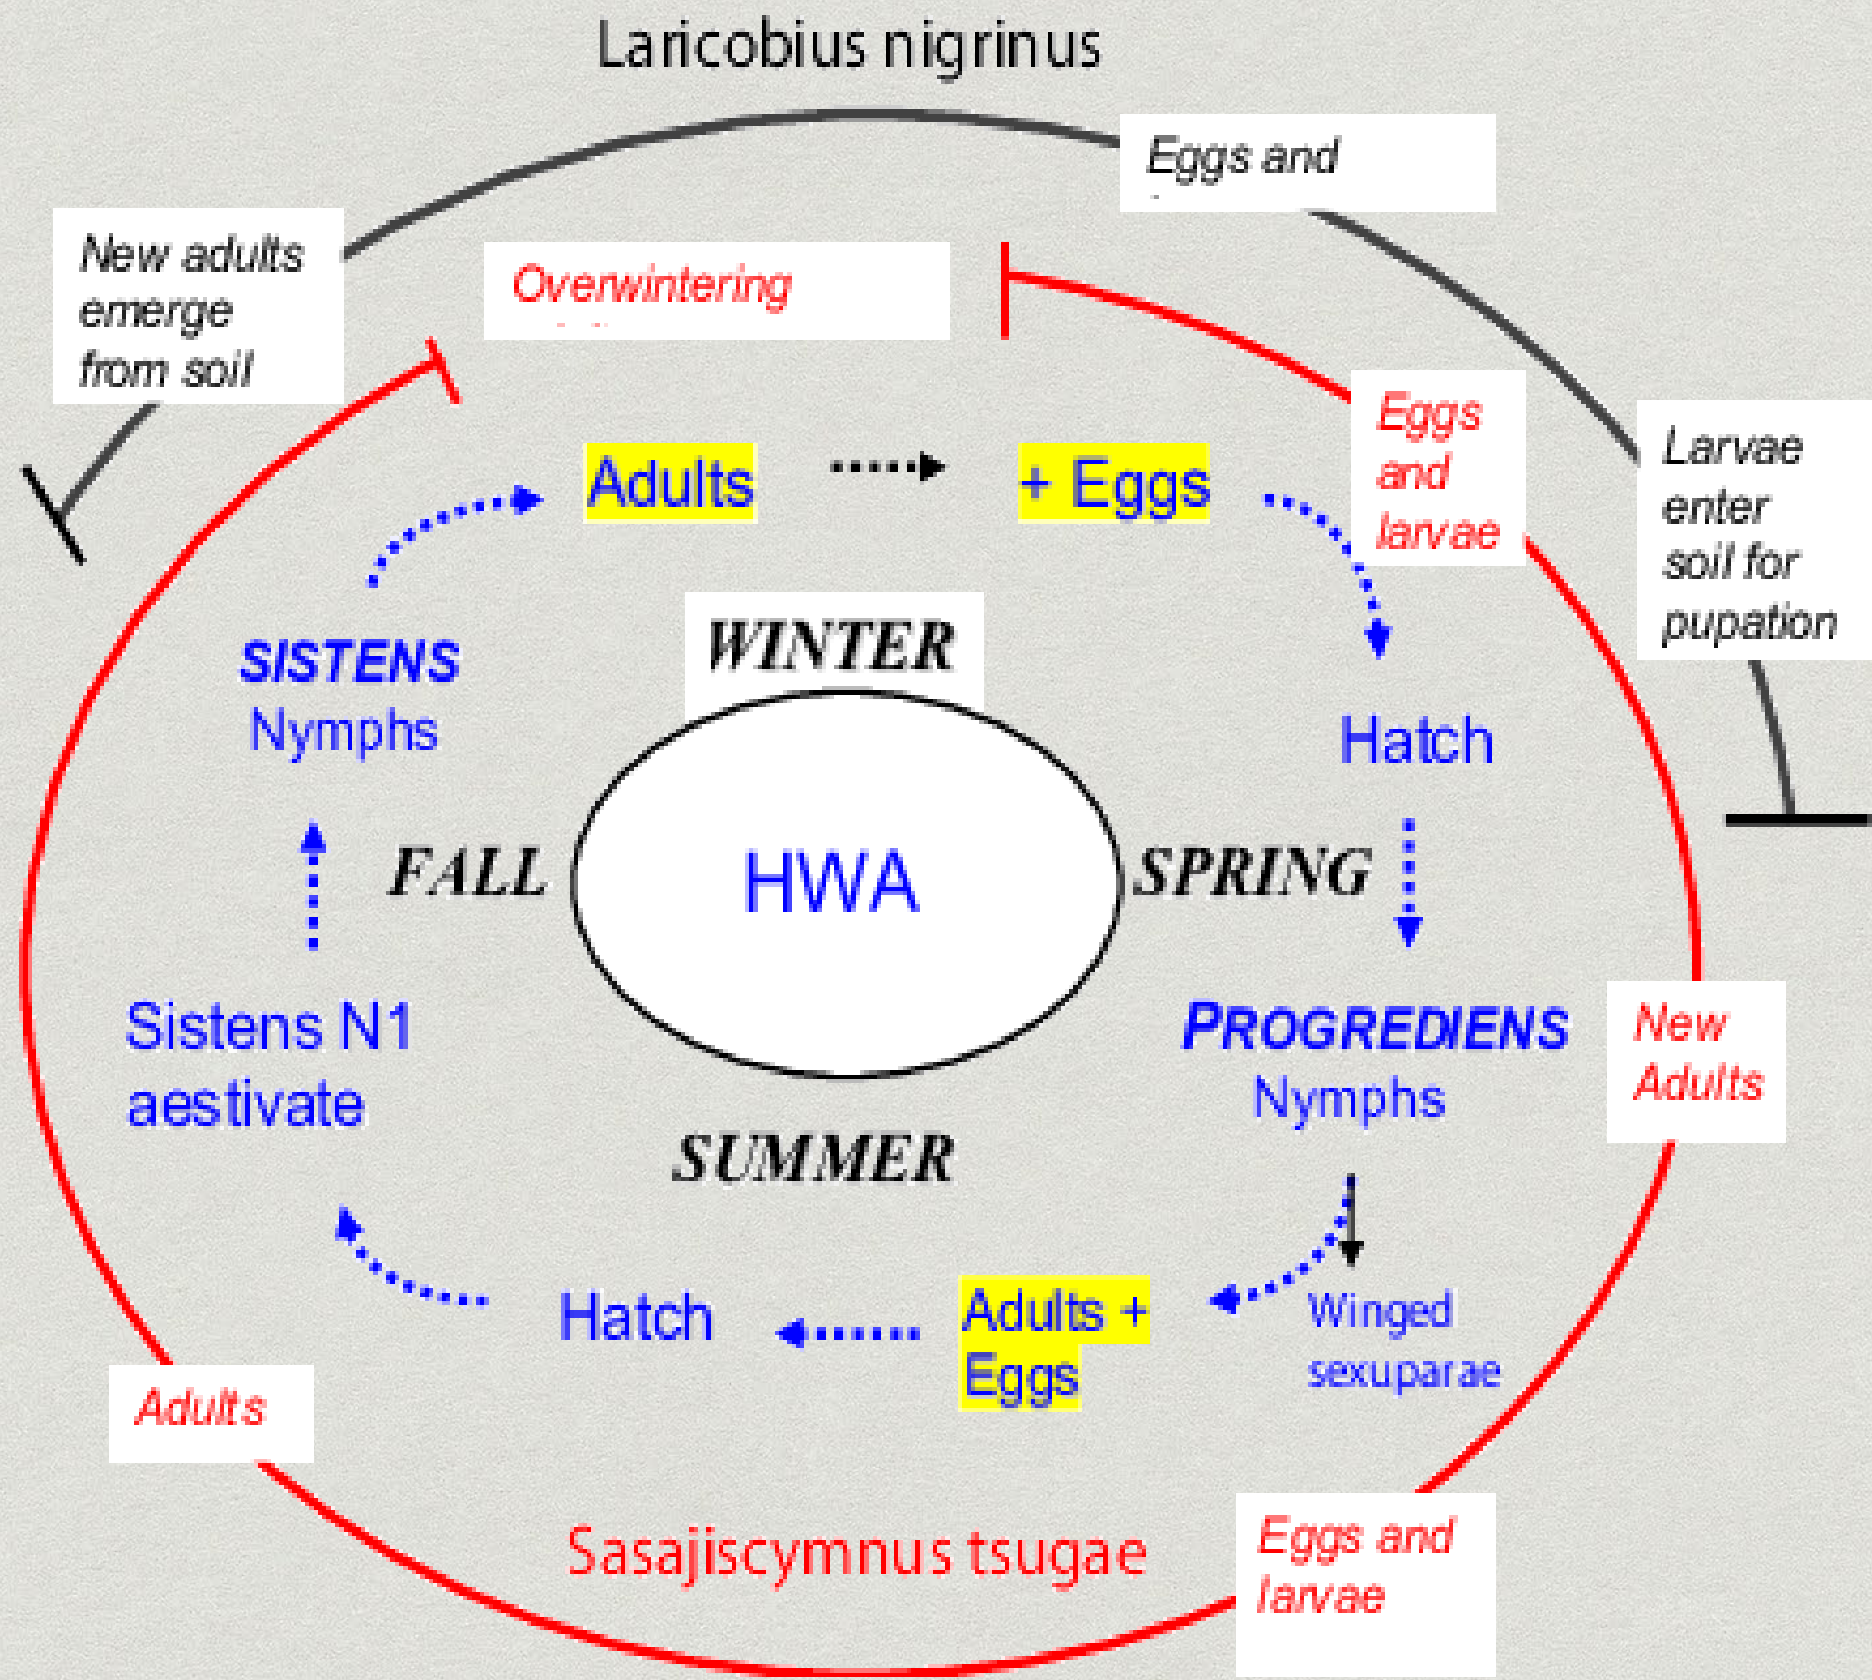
Laricobius nigrinus

Eggs and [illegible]

New adults emerge from soil

Overwintering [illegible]

Eggs and larvae

Larvae enter soil for pupation

Adults

+ Eggs

SISTENS Nymphs

WINTER

Hatch

FALL

HWA

SPRING

Sistens N1 aestivate

PROGREDIENS Nymphs

New Adults

SUMMER

Hatch

Adults + Eggs

Winged sexuparae

Adults

Sasajiscymnus tsugae

Eggs and larvae